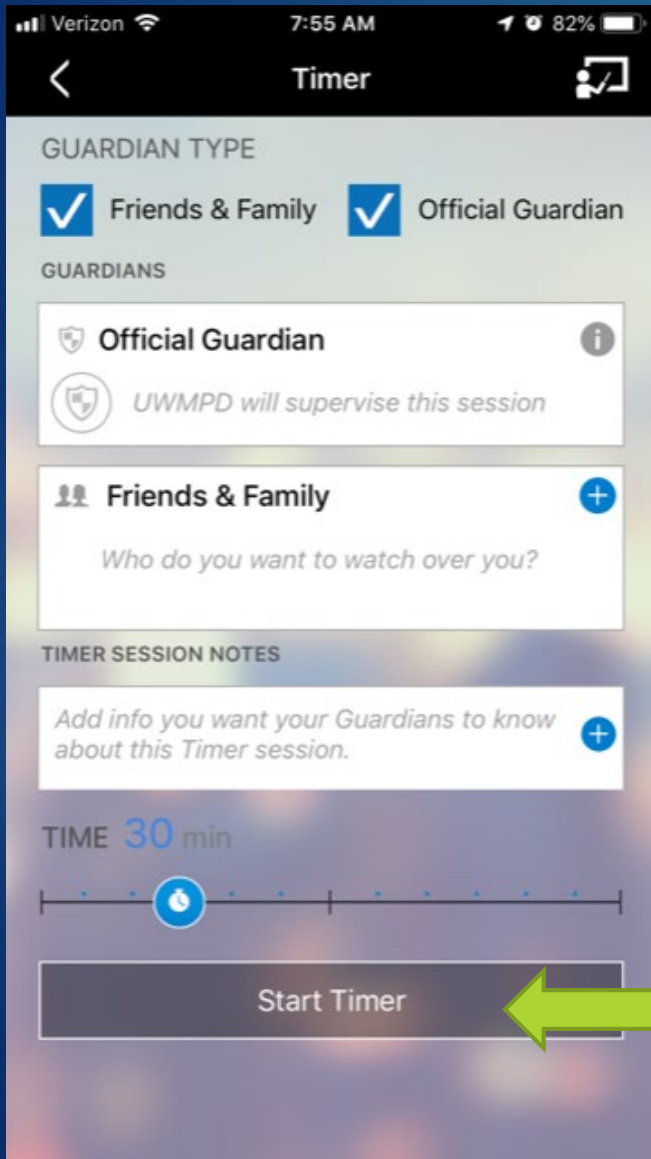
Verizon 7:55 AM 82%

Timer

GUARDIAN TYPE

Friends & Family

Official Guardian

GUARDIANS

Official Guardian

UWMPD will supervise this session

Friends & Family

Who do you want to watch over you?

TIMER SESSION NOTES

Add info you want your Guardians to know about this Timer session.

TIME 30 min

Start Timer